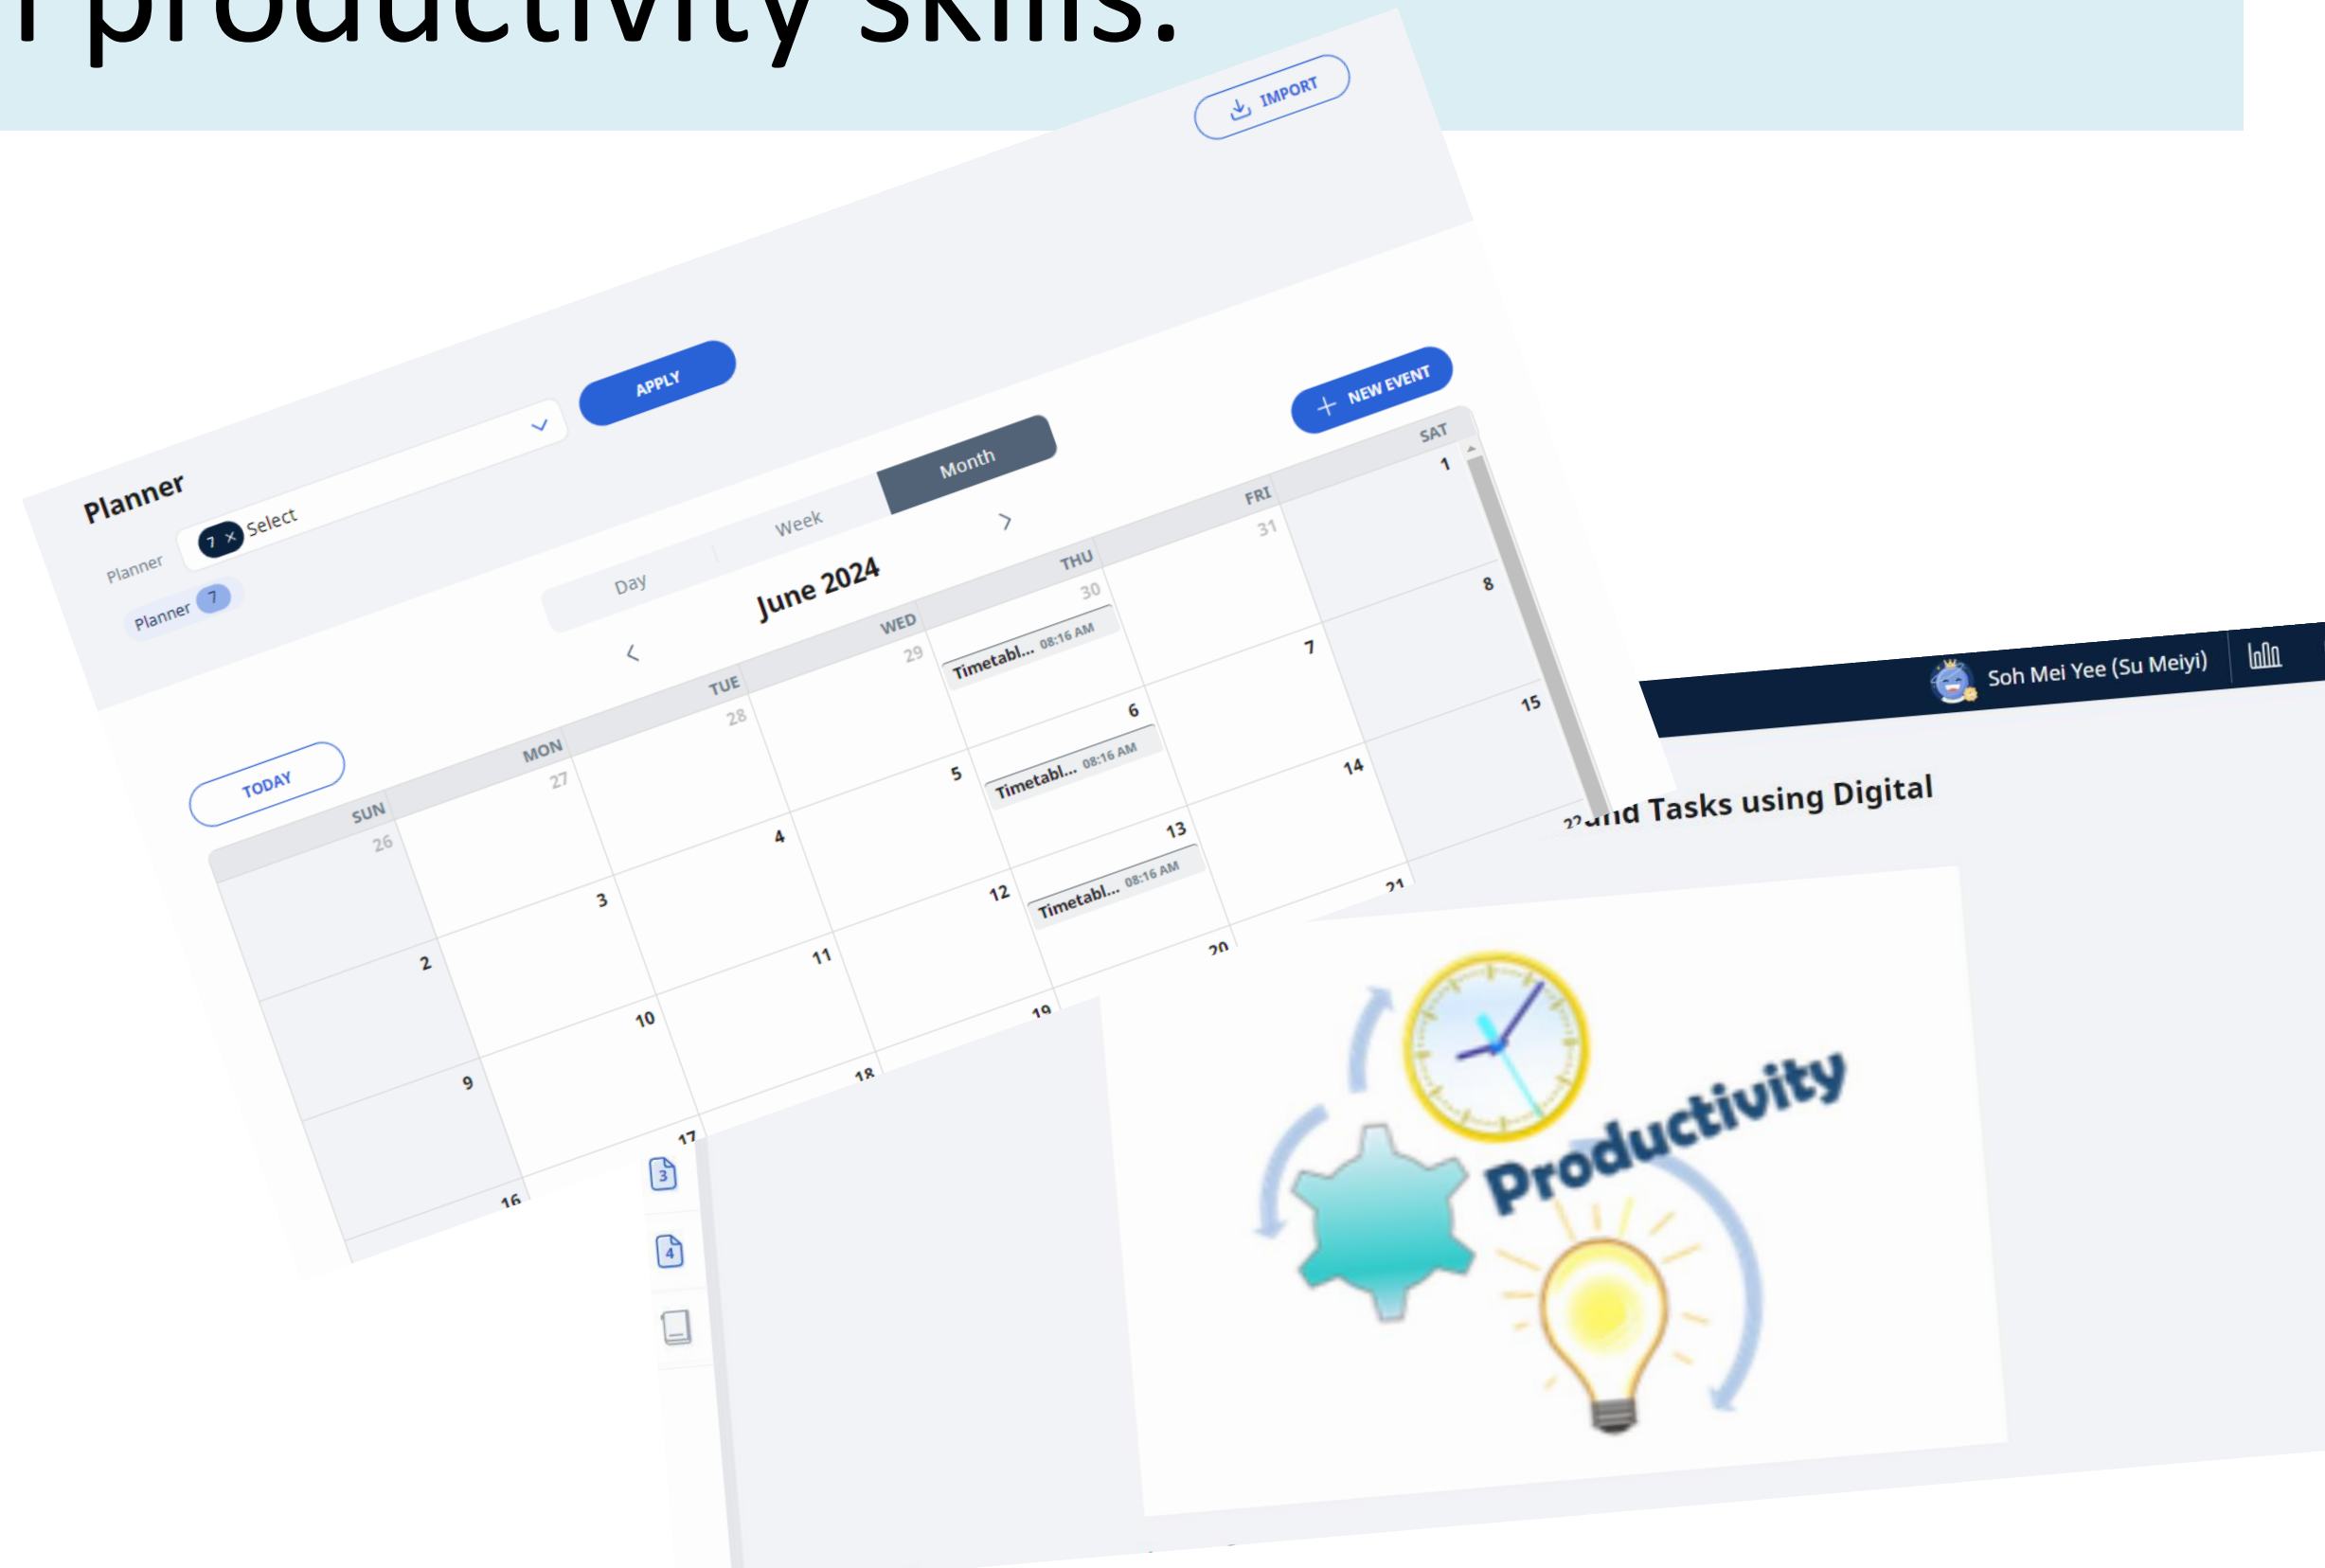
productivity skills.

IMPORT

Planner

Planner

7 × Select

APPLY

Planner 7

Day

Week

Month

NEW EVENT

June 2024

TODAY

| SUN | MON | TUE | WED | THU | FRI | SAT |
|---|---|---|---|---|---|---|
| 26 | 27 | 28 | 29 | 30 Timetabl... 08:16 AM | 31 | 1 |
| 2 | 3 | 4 | 5 | 6 Timetabl... 08:16 AM | 7 | 8 |
| 9 | 10 | 11 | 12 | 13 Timetabl... 08:16 AM | 14 | 15 |
| 16 | 17 | 18 | 19 | 20 | 21 | |

Soh Mei Yee (Su Meiyi)

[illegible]and Tasks using Digital

3

4

Productivity